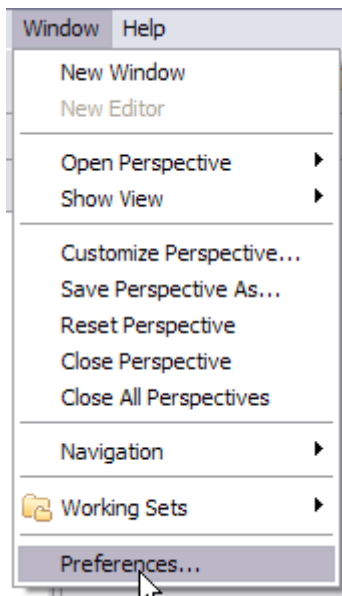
Window Help

New Window
New Editor

Open Perspective
Show View

Customize Perspective...
Save Perspective As...
Reset Perspective
Close Perspective
Close All Perspectives

Navigation

Working Sets

Preferences...